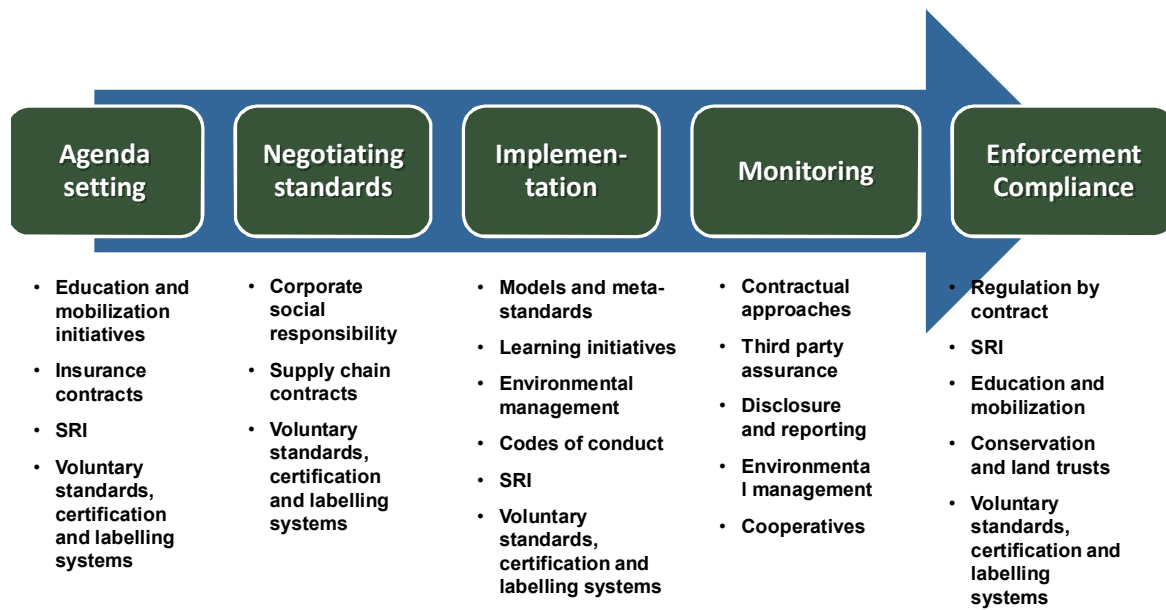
Agenda setting

Negotiating standards

Implementation

Monitoring

Enforcement Compliance

- Education and mobilization initiatives
- Insurance contracts
- SRI
- Voluntary standards, certification and labelling systems

- Corporate social responsibility
- Supply chain contracts
- Voluntary standards, certification and labelling systems

- Models and meta-standards
- Learning initiatives
- Environmental management
- Codes of conduct
- SRI
- Voluntary standards, certification and labelling systems

- Contractual approaches
- Third party assurance
- Disclosure and reporting
- Environmental management
- Cooperatives

- Regulation by contract
- SRI
- Education and mobilization
- Conservation and land trusts
- Voluntary standards, certification and labelling systems